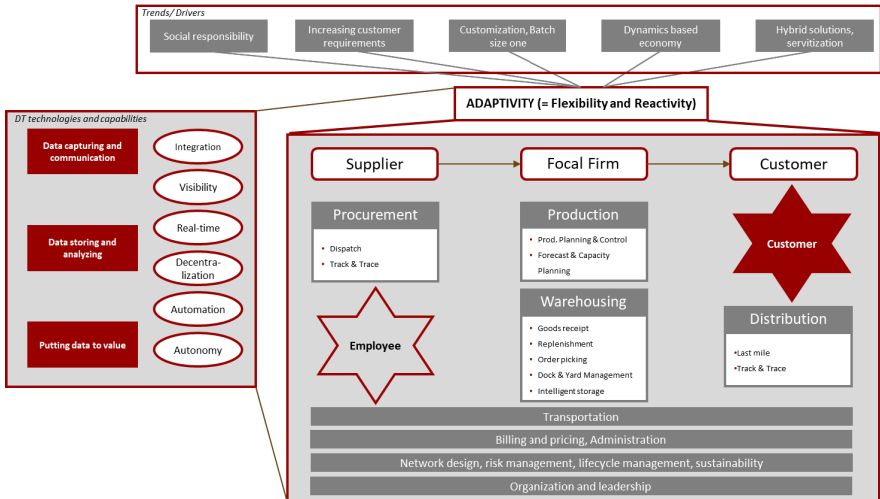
Trends/ Drivers

Social responsibility

Increasing customer requirements

Customization, Batch size one

Dynamics based economy

Hybrid solutions, servitization

ADAPTIVITY (= Flexibility and Reactivity)

DT technologies and capabilities

Data capturing and communication

Data storing and analyzing

Putting data to value

Integration

Visibility

Real-time

Decentralization

Automation

Autonomy

Supplier

Focal Firm

Customer

Procurement

- Dispatch
- Track & Trace

Production

- Prod. Planning & Control
- Forecast & Capacity Planning

Customer

Warehousing

- Goods receipt
- Replenishment
- Order picking
- Dock & Yard Management
- Intelligent storage

Employee

Distribution

- Last mile
- Track & Trace

Transportation

Billing and pricing, Administration

Network design, risk management, lifecycle management, sustainability

Organization and leadership